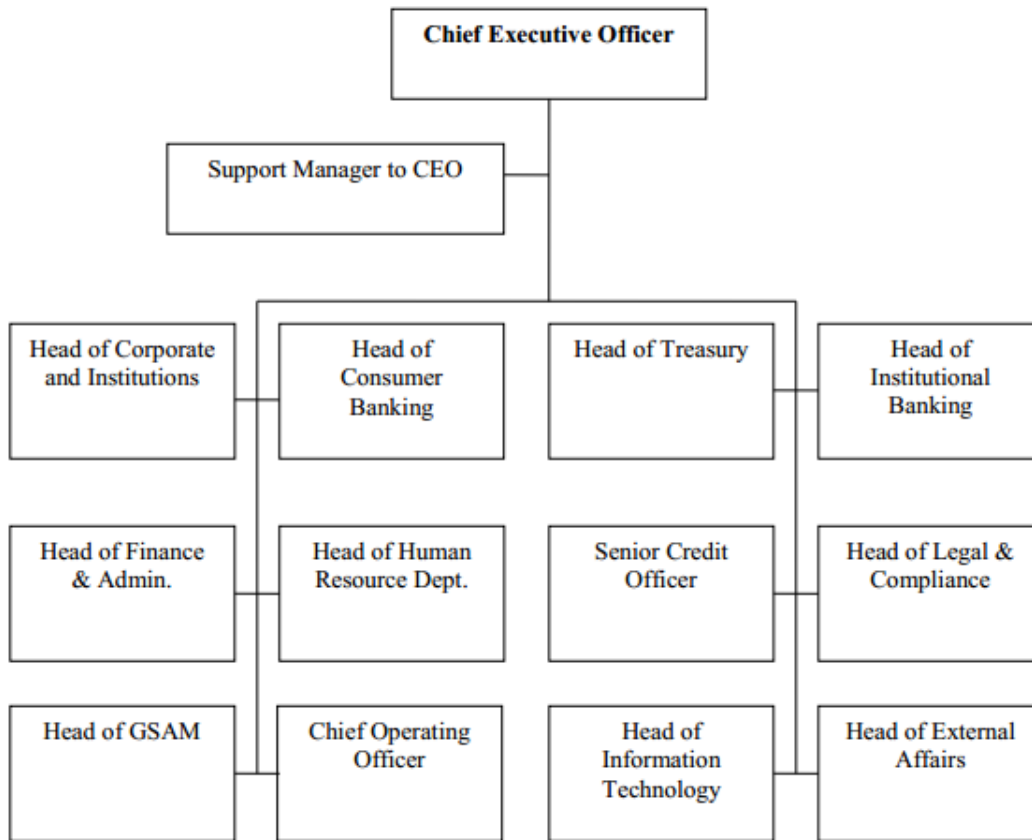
Chief Executive Officer

Support Manager to CEO

Head of Corporate and Institutions

Head of Consumer Banking

Head of Treasury

Head of Institutional Banking

Head of Finance & Admin.

Head of Human Resource Dept.

Senior Credit Officer

Head of Legal & Compliance

Head of GSAM

Chief Operating Officer

Head of Information Technology

Head of External Affairs